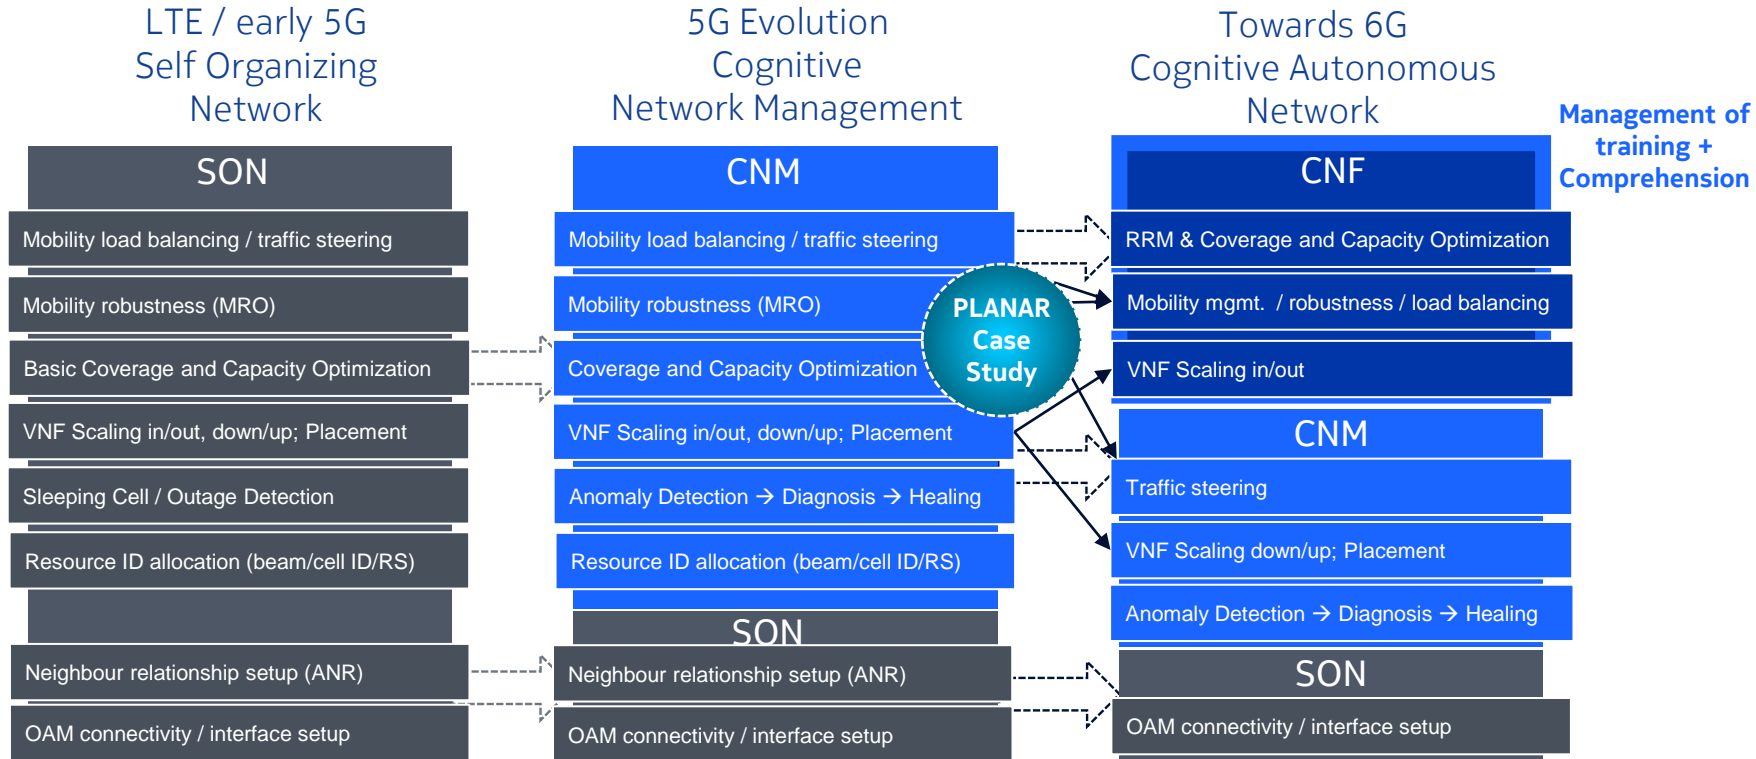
LTE / early 5G
Self Organizing
Network

SON

Mobility load balancing / traffic steering

Mobility robustness (MRO)

Basic Coverage and Capacity Optimization

VNF Scaling in/out, down/up; Placement

Sleeping Cell / Outage Detection

Resource ID allocation (beam/cell ID/RS)

Neighbour relationship setup (ANR)

OAM connectivity / interface setup

5G Evolution
Cognitive
Network Management

CNM

Mobility load balancing / traffic steering

Mobility robustness (MRO)

Coverage and Capacity Optimization

VNF Scaling in/out, down/up; Placement

Anomaly Detection → Diagnosis → Healing

Resource ID allocation (beam/cell ID/RS)

SON

Neighbour relationship setup (ANR)

OAM connectivity / interface setup

PLANAR
Case
Study

Towards 6G
Cognitive Autonomous
Network

Management of training + Comprehension

CNF

RRM & Coverage and Capacity Optimization

Mobility mgmt. / robustness / load balancing

VNF Scaling in/out

CNM

Traffic steering

VNF Scaling down/up; Placement

Anomaly Detection → Diagnosis → Healing

SON

OAM connectivity / interface setup